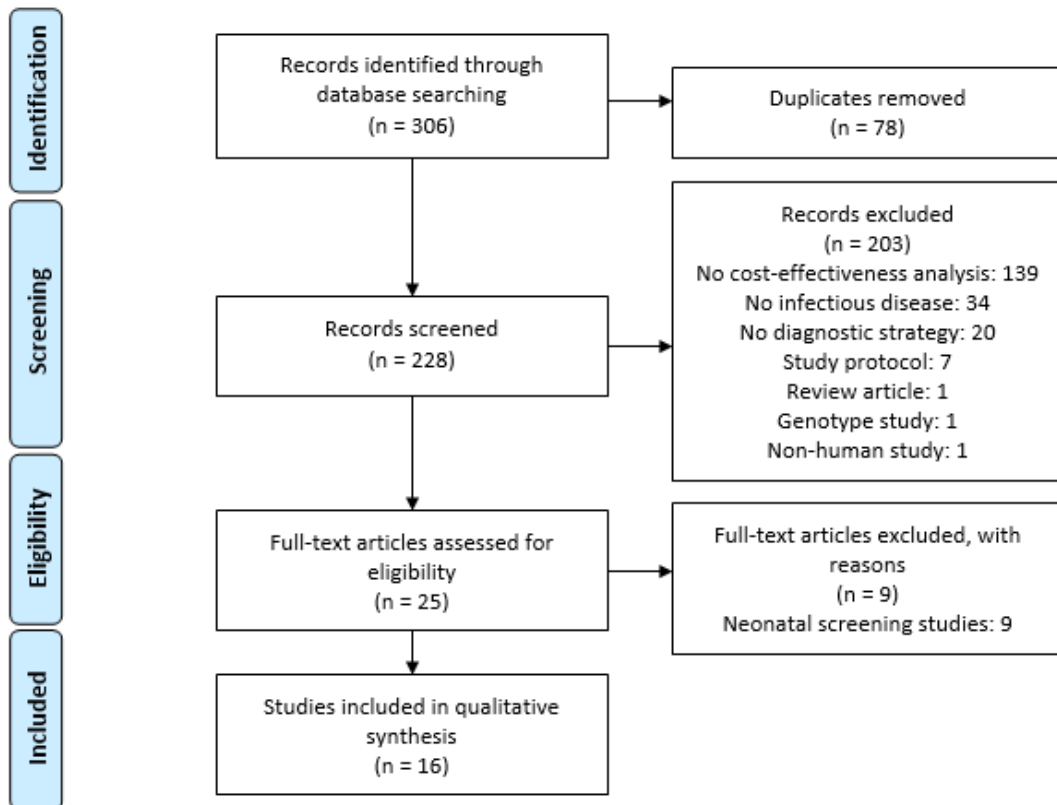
Identification

Records identified through database searching
(n = 306)

Duplicates removed
(n = 78)

Screening

Records screened
(n = 228)

Records excluded
(n = 203)
No cost-effectiveness analysis: 139
No infectious disease: 34
No diagnostic strategy: 20
Study protocol: 7
Review article: 1
Genotype study: 1
Non-human study: 1

Eligibility

Full-text articles assessed for eligibility
(n = 25)

Full-text articles excluded, with reasons
(n = 9)
Neonatal screening studies: 9

Included

Studies included in qualitative synthesis
(n = 16)